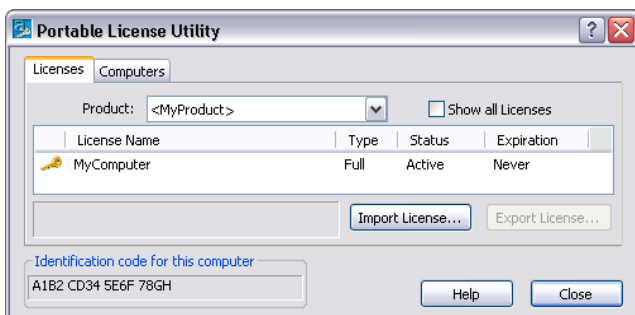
Portable License Utility

Licenses Computers

Product: <MyProduct>

Show all Licenses

| License Name | Type | Status | Expiration |
|---|---|---|---|
| MyComputer | Full | Active | Never |

Import License...

Export License...

Identification code for this computer

A1B2 CD34 5E6F 78GH

Help

Close